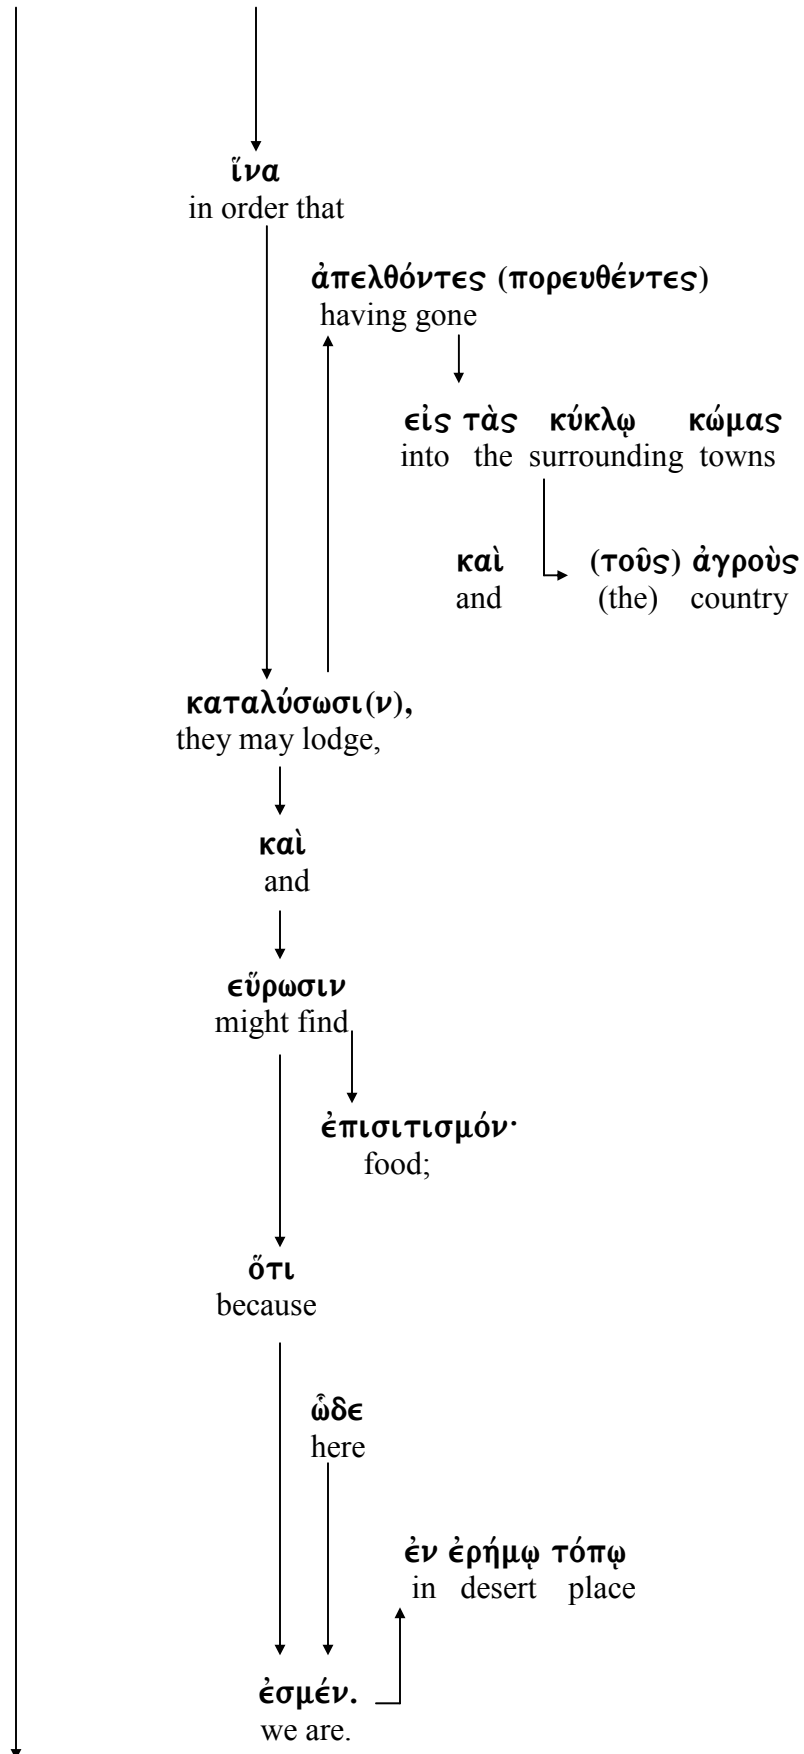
ἵνα
in order that

ἀπελθόντες (πορευθέντες)
having gone

εἰς τὰς κύκλῳ κώμας
into the surrounding towns

καὶ (τοῦς) ἀγροὺς
and (the) country

καταλύσωσι(ν),
they may lodge,

καὶ
and

εὕρωσιν
might find

ἐπισιτισμόν·
food;

ὅτι
because

ὧδε
here

ἐν ἐρήμῳ τόπῳ
in desert place

ἐσμέν.
we are.